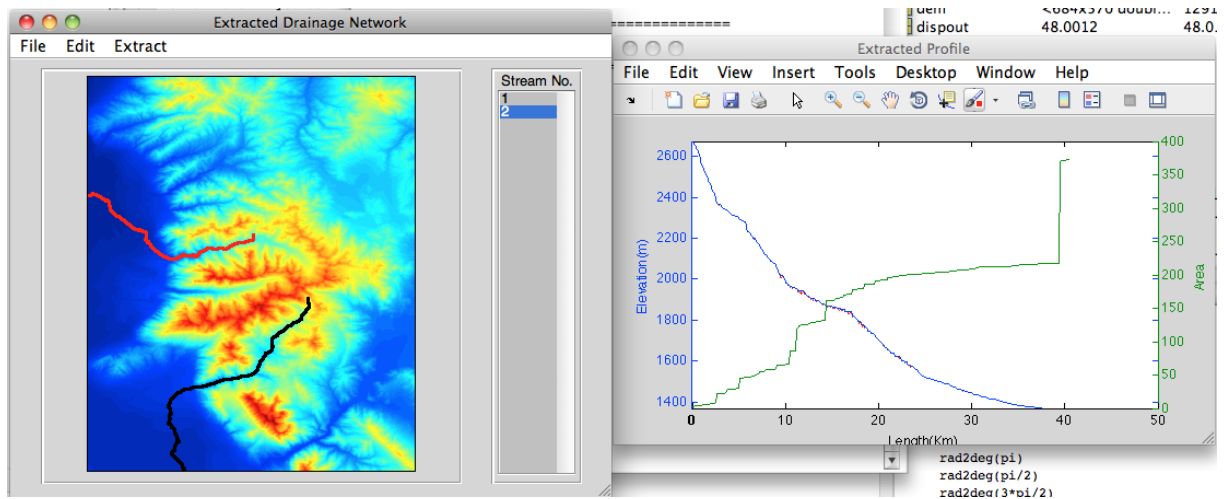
Extracted Drainage Network

File Edit Extract

Stream No.
1
2

dem <684x370 doubl... 1291
dispout 48.0012 48.0

Extracted Profile

File Edit View Insert Tools Desktop Window Help

2600
2400
2200
2000
1800
1600
1400
Elevation (m)

400
350
300
250
200
150
100
50
0
Area

0 10 20 30 40 50
Length(Km)

rad2deg(pi)
rad2deg(pi/2)
rad2deg(3*pi/2)